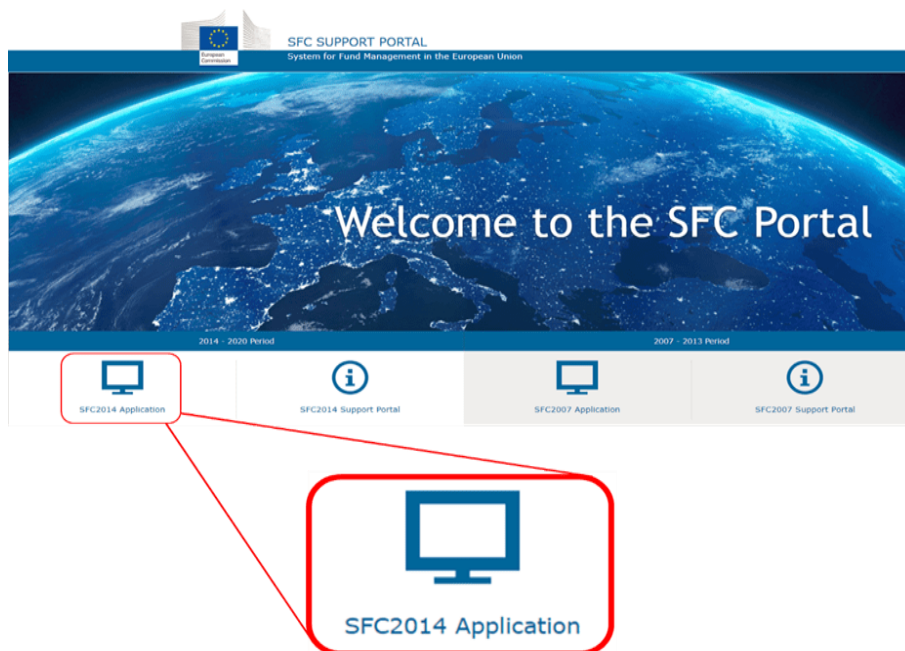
European Commission

SFC SUPPORT PORTAL
System for Fund Management in the European Union

Welcome to the SFC Portal

2014 - 2020 Period

2007 - 2013 Period

SFC2014 Application

SFC2014 Support Portal

SFC2007 Application

SFC2007 Support Portal

SFC2014 Application